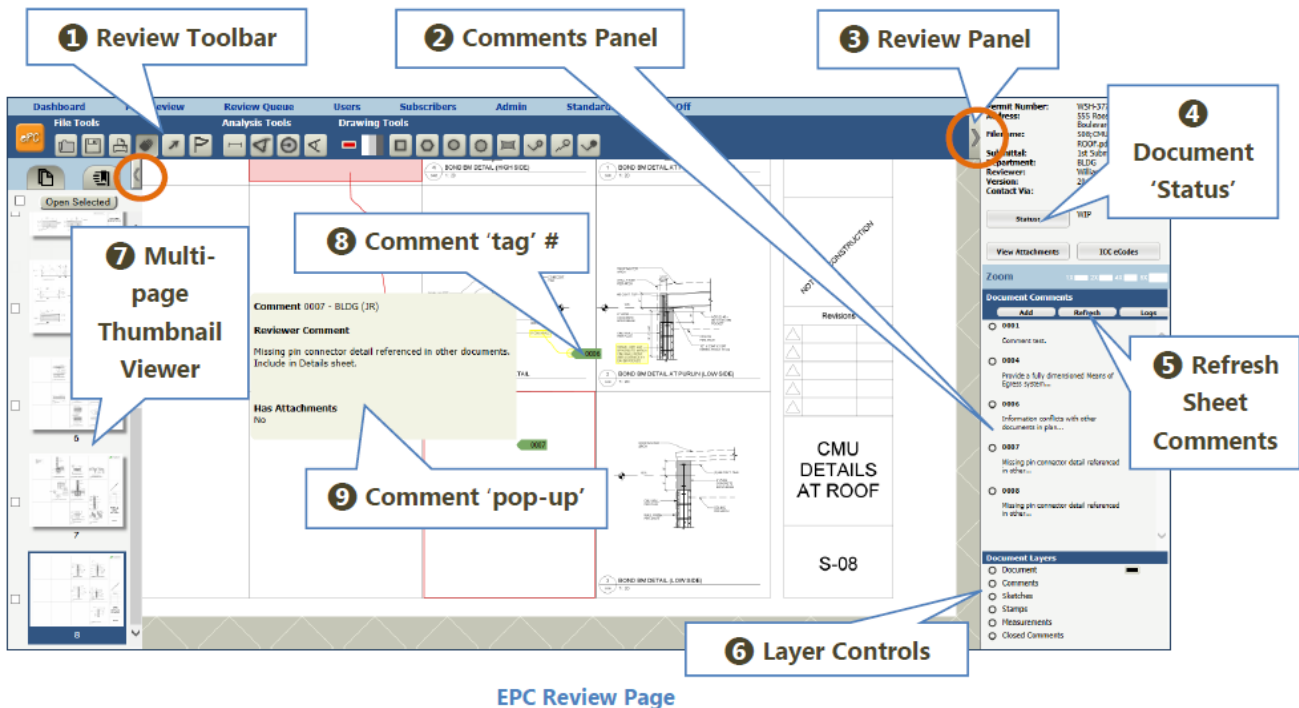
❶ Review Toolbar

❷ Comments Panel

❸ Review Panel

❹ Document 'Status'

❺ Refresh Sheet Comments

❻ Layer Controls

❼ Multi-page Thumbnail Viewer

❽ Comment 'tag' #

❾ Comment 'pop-up'

Dashboard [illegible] Review Review Queue Users Subscribers Admin Standard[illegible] Off

File Tools Analysis Tools Drawing Tools

Open Selected

5

7

8

BOND BM DETAIL (HIGH SIDE)

BOND BM DETAIL AT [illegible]

BOND BM DETAIL AT PURLIN (LOW SIDE)

BOND BM DETAIL (LOW SIDE)

NOT FOR CONSTRUCTION

Revisions

CMU DETAILS AT ROOF

S-08

0006

0007

Comment 0007 - BLDG (JR)

Reviewer Comment

Missing pin connector detail referenced in other documents. Include in Details sheet.

Has Attachments

No

Permit Number: WSH-37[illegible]
Address: 555 Roos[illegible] Boulevar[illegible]
Filename: S08(CMU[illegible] ROOF).pd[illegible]
Submittal: 1st Subm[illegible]
Department: BLDG
Reviewer: Willi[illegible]
Version: 2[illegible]
Contact Via:

Status WIP

View Attachments ICC eCodes

Zoom

Document Comments

Add Refresh Logs

0001
Comment test.

0004
Provide a fully dimensioned Means of Egress system...

0006
Information conflicts with other documents in plan...

0007
Missing pin connector detail referenced in other...

0008
Missing pin connector detail referenced in other...

Document Layers

Document
Comments
Sketches
Stamps
Measurements
Closed Comments

EPC Review Page